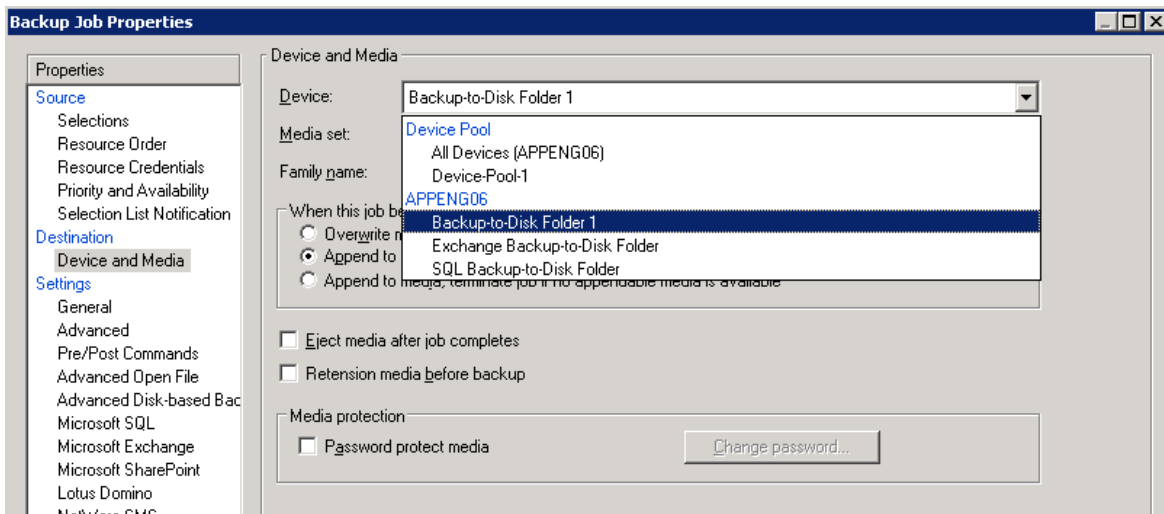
Backup Job Properties

Properties
Source
Selections
Resource Order
Resource Credentials
Priority and Availability
Selection List Notification
Destination
Device and Media
Settings
General
Advanced
Pre/Post Commands
Advanced Open File
Advanced Disk-based Bac
Microsoft SQL
Microsoft Exchange
Microsoft SharePoint
Lotus Domino
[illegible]

Device and Media
Device: Backup-to-Disk Folder 1
Media set:
Family name:
Device Pool
All Devices (APPENG06)
Device-Pool-1
APPENG06
Backup-to-Disk Folder 1
Exchange Backup-to-Disk Folder
SQL Backup-to-Disk Folder

When this job be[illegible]
Overwrite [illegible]
Append to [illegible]
Append to media, terminate job if no appendable media is available

Eject media after job completes
Retension media before backup

Media protection
Password protect media
Change password...